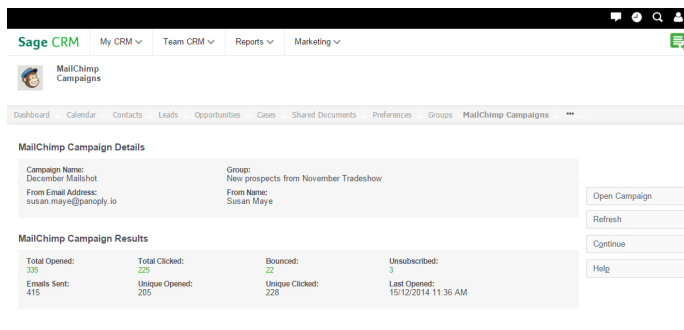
Sage CRM

My CRM

Team CRM

Reports

Marketing

MailChimp
Campaigns

Dashboard Calendar Contacts Leads Opportunities Cases Shared Documents Preferences Groups MailChimp Campaigns •••

MailChimp Campaign Details

Campaign Name:
December Mailshot

Group:
New prospects from November Tradeshow

From Email Address:
susan.maye@panoply.io

From Name:
Susan Maye

MailChimp Campaign Results

Total Opened:
335

Total Clicked:
225

Bounced:
22

Unsubscribed:
3

Emails Sent:
415

Unique Opened:
205

Unique Clicked:
228

Last Opened:
15/12/2014 11:36 AM

Open Campaign

Refresh

Continue

Help